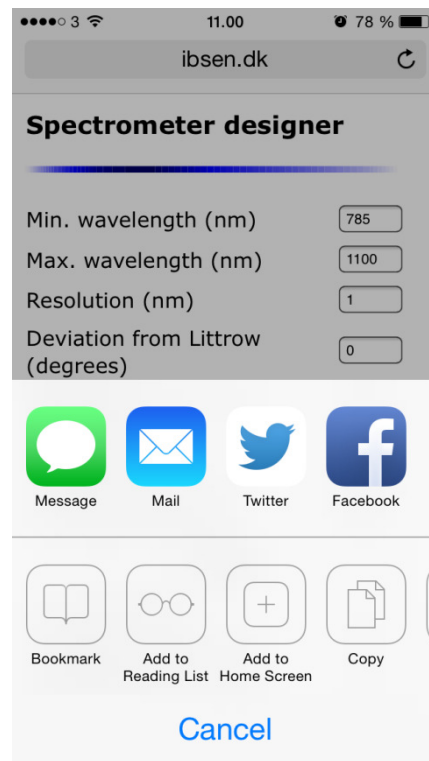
●●●●○ 3 11.00 78 %

ibsen.dk

Spectrometer designer

Min. wavelength (nm) 785

Max. wavelength (nm) 1100

Resolution (nm) 1

Deviation from Littrow (degrees) 0

Message Mail Twitter Facebook

Bookmark Add to Reading List Add to Home Screen Copy

Cancel